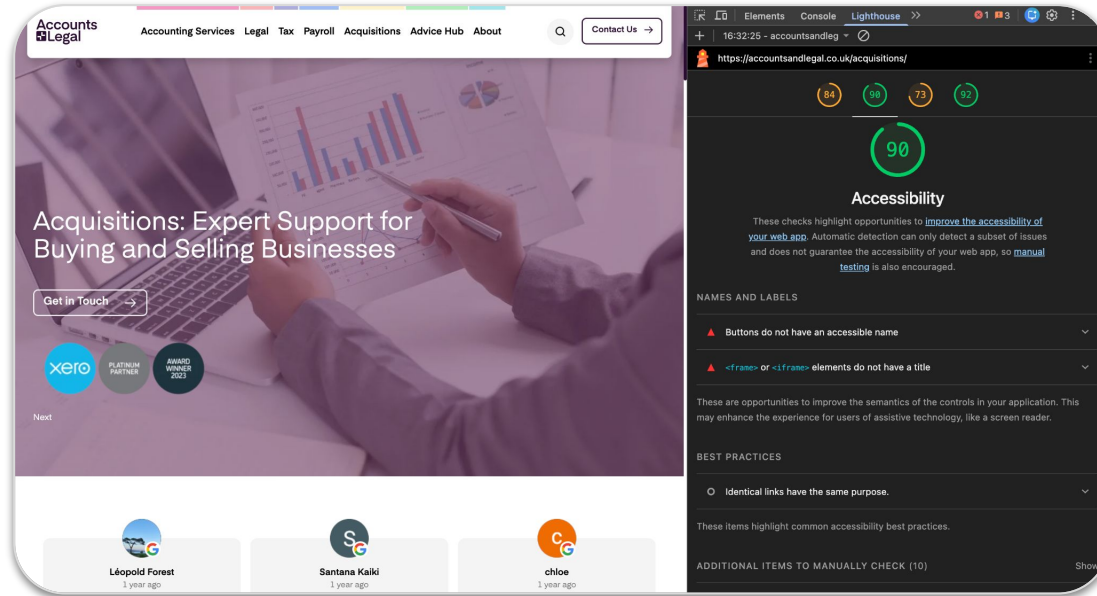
Accounts
+Legal

Accounting Services Legal Tax Payroll Acquisitions Advice Hub About

Contact Us →

Acquisitions: Expert Support for Buying and Selling Businesses

Get in Touch →

xero PLATINUM PARTNER AWARD WINNER 2023

Next

Léopold Forest
1 year ago

S
Santana Kaiki
1 year ago

C
chloe
1 year ago

Elements Console Lighthouse >> 1 3

16:32:25 - accountsandleg

https://accountsandlegal.co.uk/acquisitions/

84 90 73 92

90

Accessibility

These checks highlight opportunities to improve the accessibility of your web app. Automatic detection can only detect a subset of issues and does not guarantee the accessibility of your web app, so manual testing is also encouraged.

NAMES AND LABELS

Buttons do not have an accessible name

<frame> or <iframe> elements do not have a title

These are opportunities to improve the semantics of the controls in your application. This may enhance the experience for users of assistive technology, like a screen reader.

BEST PRACTICES

Identical links have the same purpose.

These items highlight common accessibility best practices.

ADDITIONAL ITEMS TO MANUALLY CHECK (10)

Show